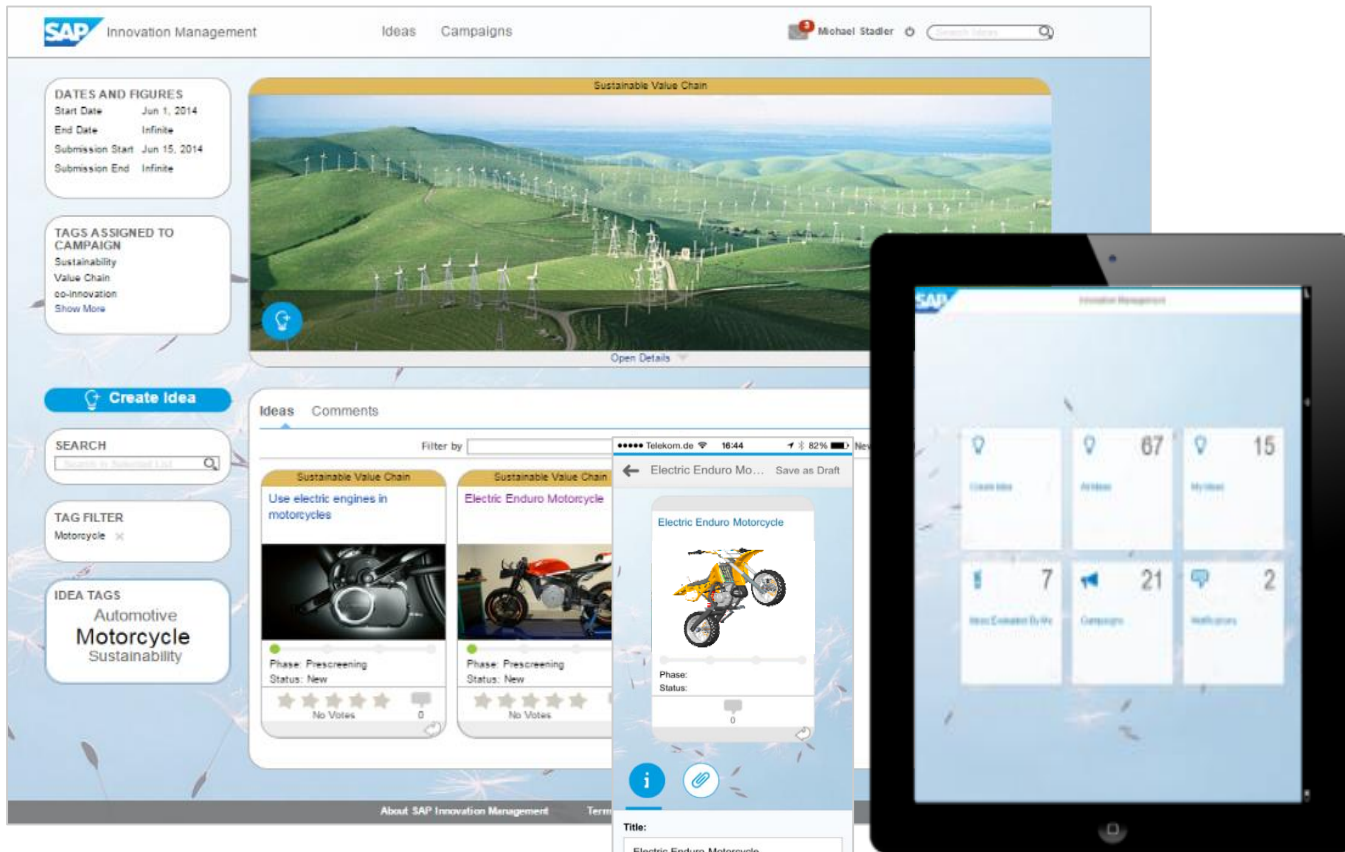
SAP Innovation Management

Ideas Campaigns

3 Michael Stadler

Search Ideas

DATES AND FIGURES

Start Date Jun 1, 2014

End Date Infinite

Submission Start Jun 15, 2014

Submission End Infinite

TAGS ASSIGNED TO CAMPAIGN

Sustainability

Value Chain

co-innovation

Show More

Sustainable Value Chain

Open Details

Create Idea

SEARCH

Search in Selected List

TAG FILTER

Motorcycle

IDEA TAGS

Automotive

Motorcycle

Sustainability

Ideas Comments

Filter by

Sustainable Value Chain

Use electric engines in motorcycles

Phase: Prescreening

Status: New

No Votes

0

Sustainable Value Chain

Electric Enduro Motorcycle

Phase: Prescreening

Status: New

No Votes

Ne

●●●●● Telekom.de 16:44 82%

Electric Enduro Mo... Save as Draft

Electric Enduro Motorcycle

Phase:

Status:

0

Title:

Electric Enduro Motorcycle

About SAP Innovation Management Term

SAP

Innovation Management

Create Idea

67

All Ideas

15

My Ideas

7

Ideas Evaluated By Me

21

Campaigns

2

Notifications